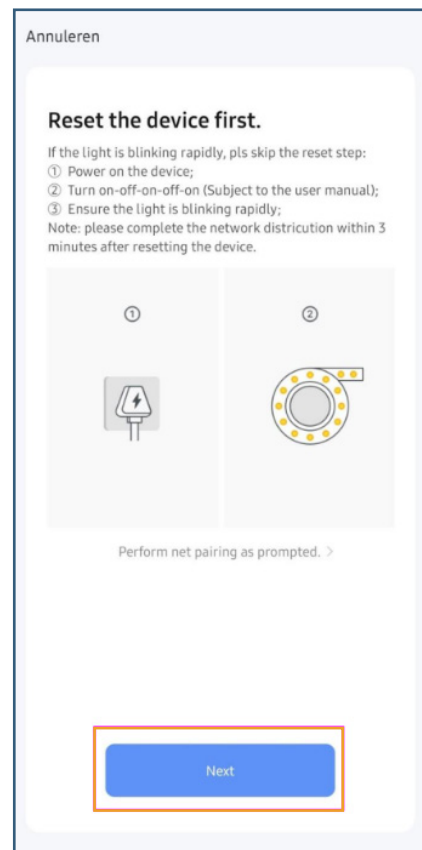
Annuleren

Reset the device first.

If the light is blinking rapidly, pls skip the reset step:
① Power on the device;
② Turn on-off-on-off-on (Subject to the user manual);
③ Ensure the light is blinking rapidly;
Note: please complete the network districution within 3 minutes after resetting the device.

①

②

Perform net pairing as prompted. >

Next